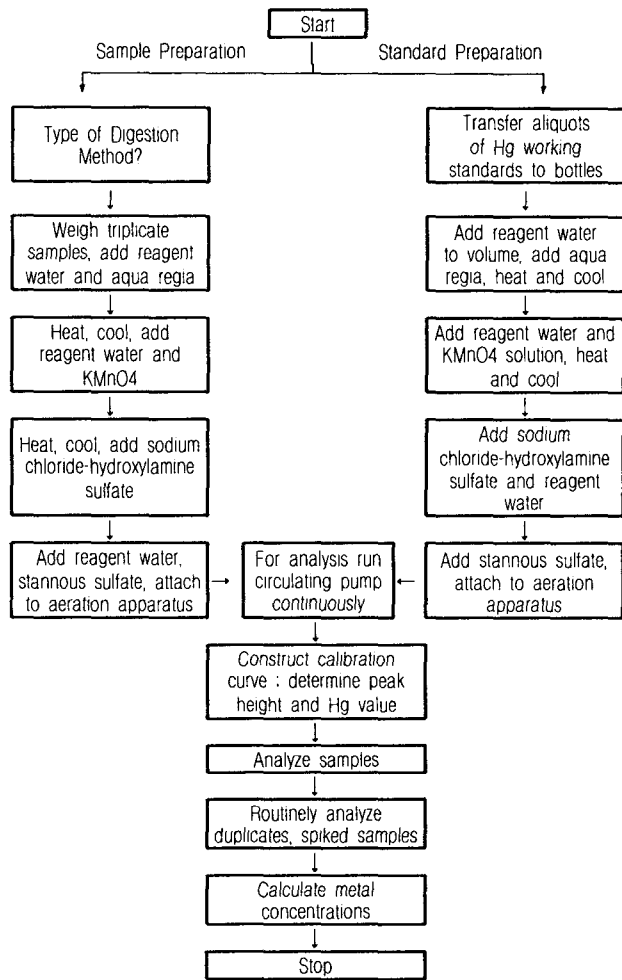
Start

Sample Preparation

Standard Preparation

Type of Digestion Method?

Weigh triplicate samples, add reagent water and aqua regia

Heat, cool, add reagent water and KMnO4

Heat, cool, add sodium chloride-hydroxylamine sulfate

Add reagent water, stannous sulfate, attach to aeration apparatus

Transfer aliquots of Hg working standards to bottles

Add reagent water to volume, add aqua regia, heat and cool

Add reagent water and KMnO4 solution, heat and cool

Add sodium chloride-hydroxylamine sulfate and reagent water

Add stannous sulfate, attach to aeration apparatus

For analysis run circulating pump continuously

Construct calibration curve ; determine peak height and Hg value

Analyze samples

Routinely analyze duplicates, spiked samples

Calculate metal concentrations

Stop